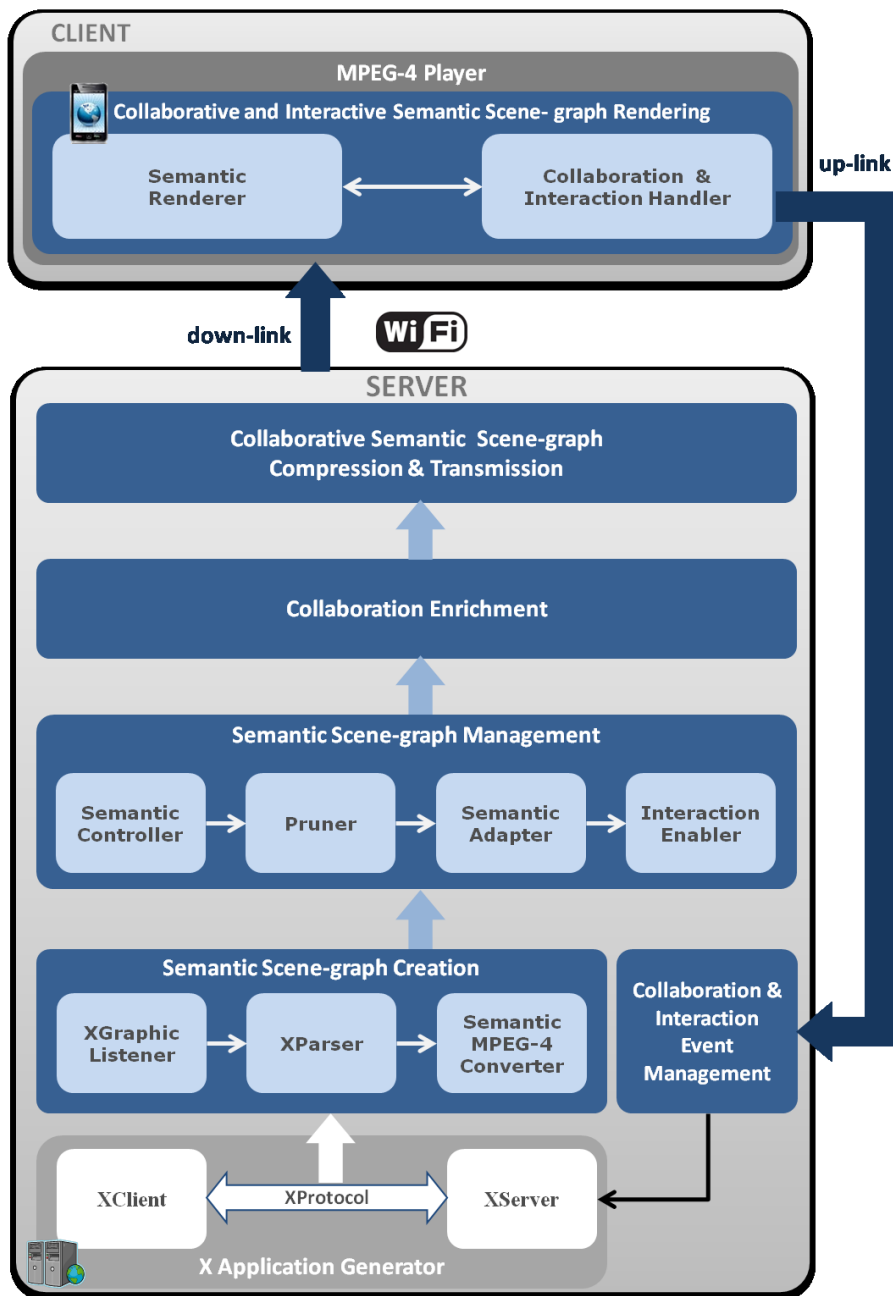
CLIENT

MPEG-4 Player

Collaborative and Interactive Semantic Scene- graph Rendering

Semantic Renderer

Collaboration & Interaction Handler

up-link

down-link

WiFi

SERVER

Collaborative Semantic Scene-graph Compression & Transmission

Collaboration Enrichment

Semantic Scene-graph Management

Semantic Controller

Pruner

Semantic Adapter

Interaction Enabler

Semantic Scene-graph Creation

XGraphic Listener

XParser

Semantic MPEG-4 Converter

Collaboration & Interaction Event Management

XClient

XProtocol

XServer

X Application Generator